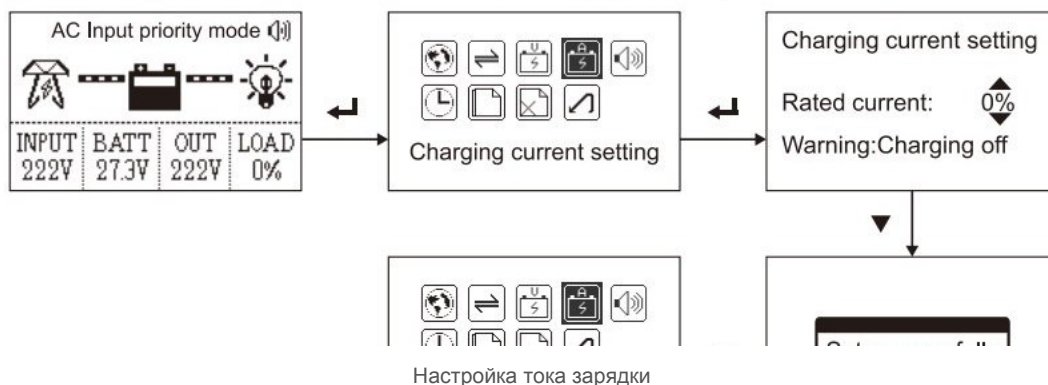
AC Input priority mode

| INPUT | BATT | OUT | LOAD |
|---|---|---|---|
| 222V | 27.3V | 222V | 0% |

Charging current setting

Charging current setting

Rated current: 0%

Warning:Charging off

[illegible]

Настройка тока зарядки